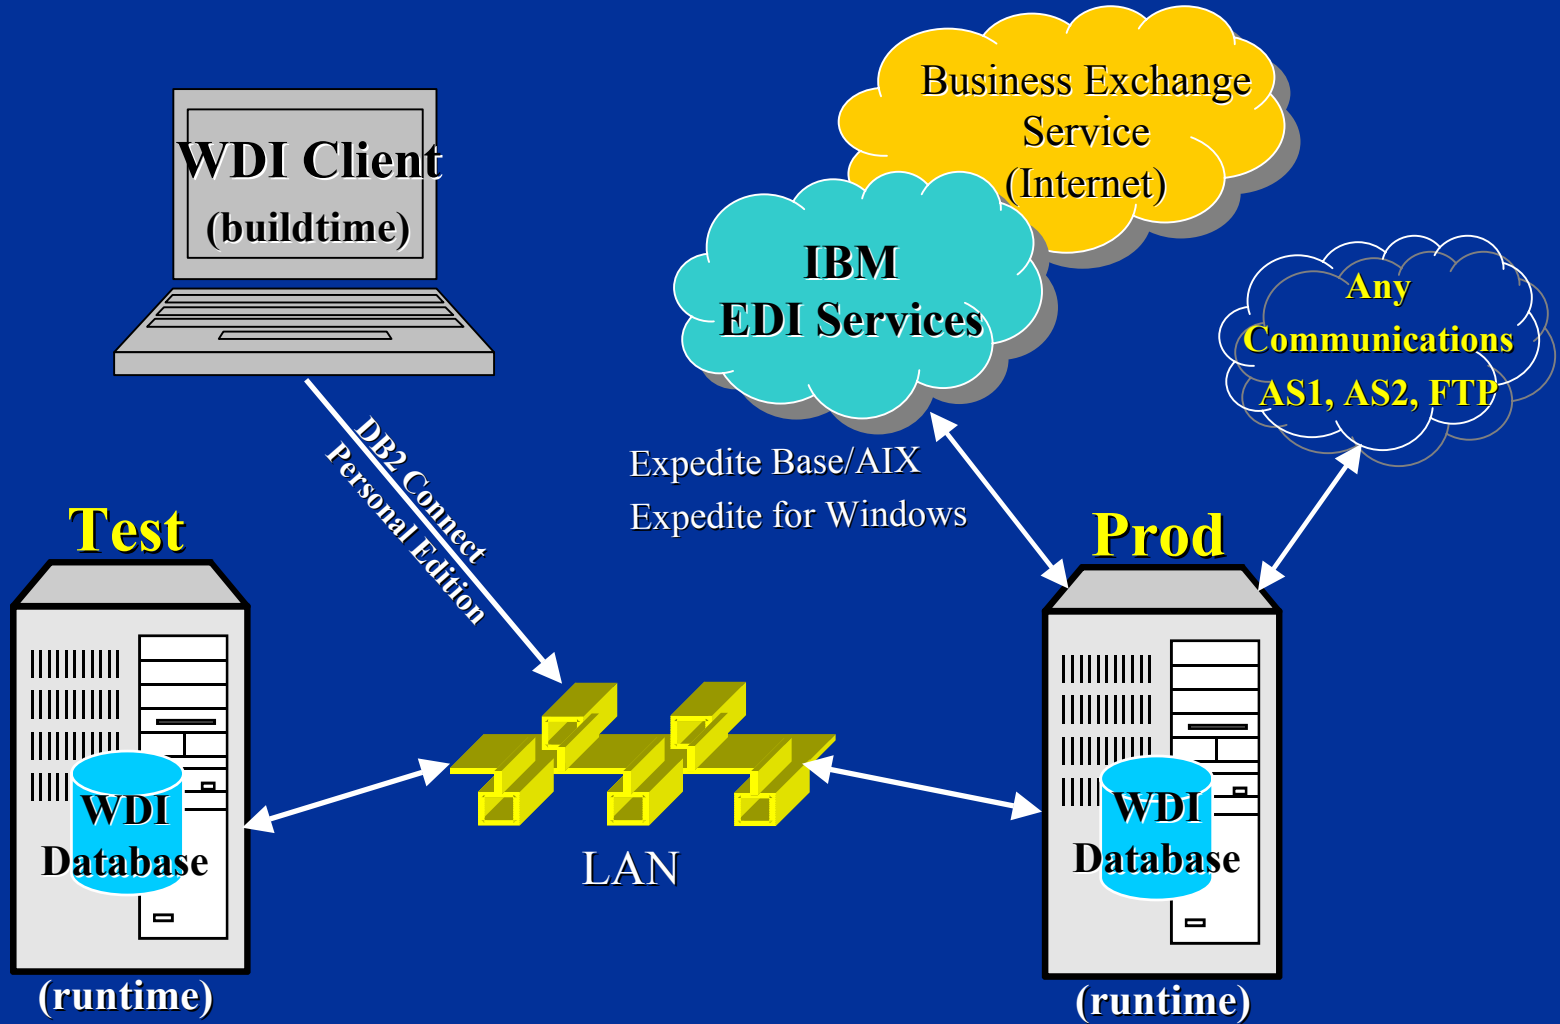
WDI Client
(buildtime)

Business Exchange Service (Internet)

IBM
EDI Services

Any Communications AS1, AS2, FTP

DB2 Connect
Personal Edition

Expedite Base/AIX
Expedite for Windows

Test

WDI Database

(runtime)

LAN

Prod

WDI Database

(runtime)